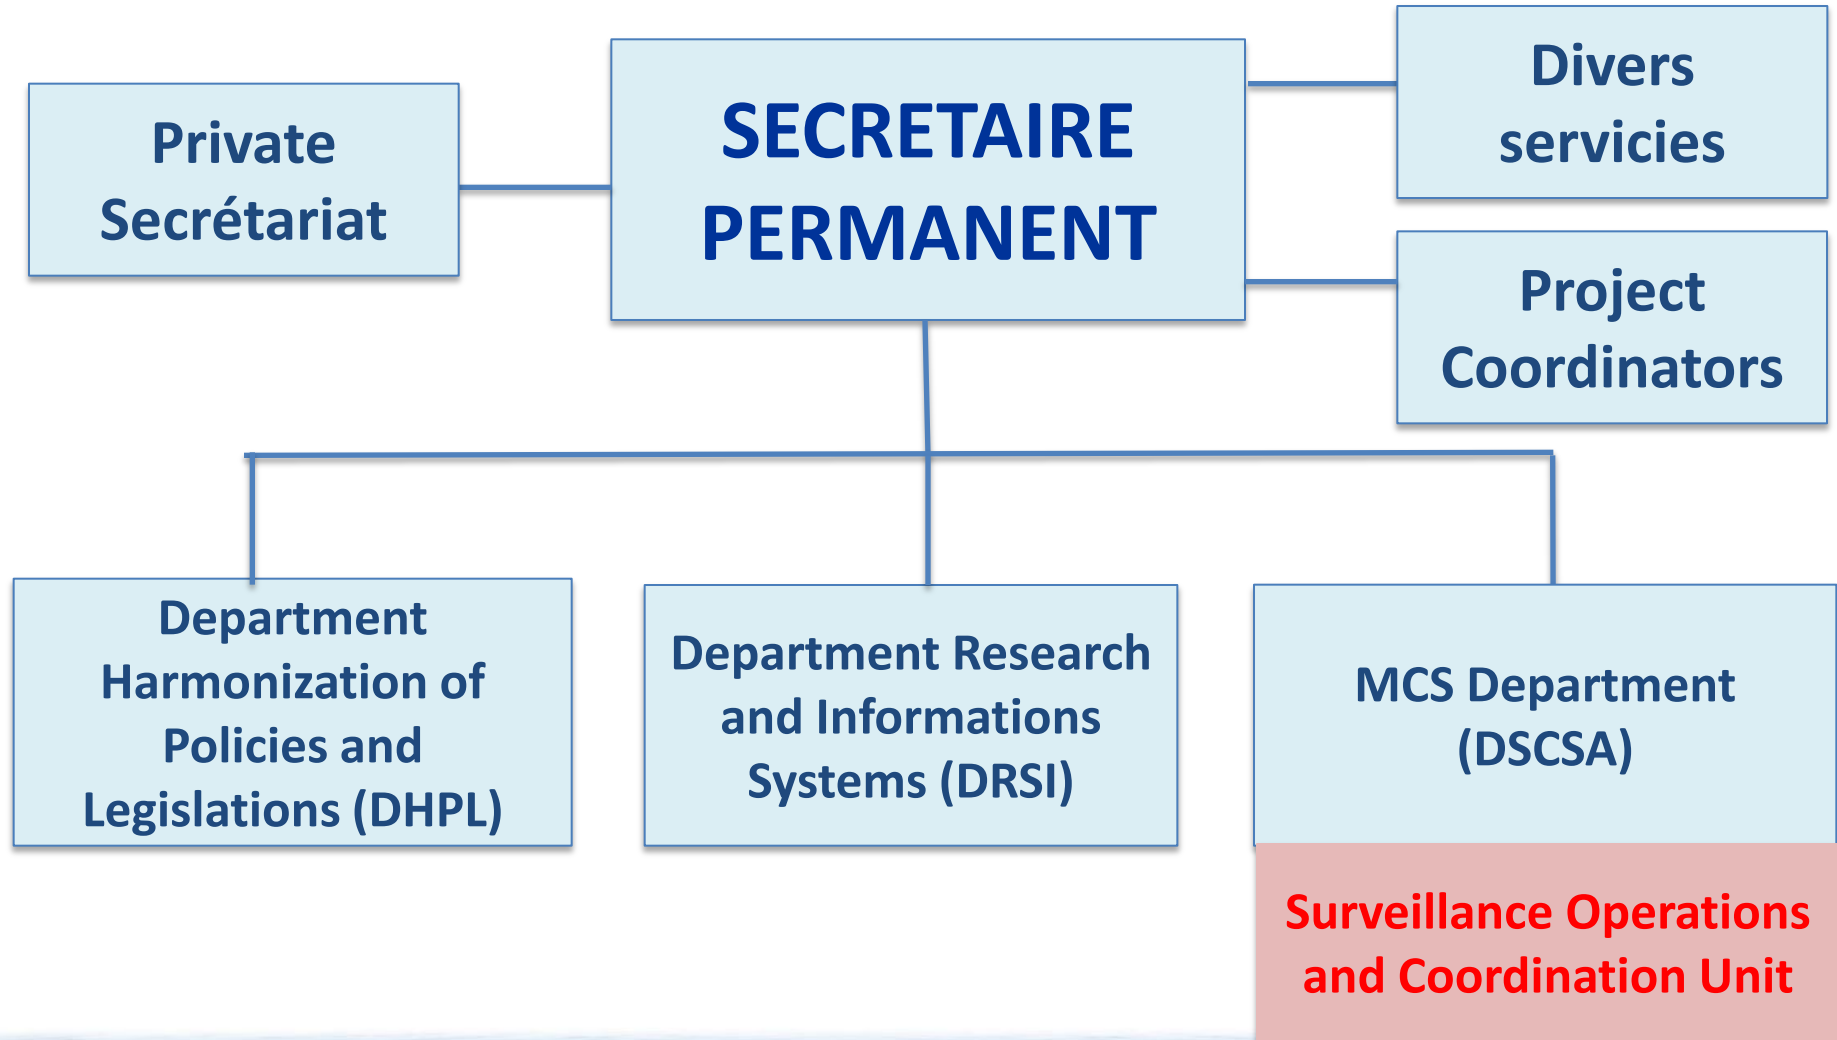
Private Secrétariat

SECRETAIRE PERMANENT

Divers servicies

Project Coordinators

Department Harmonization of Policies and Legislations (DHPL)

Department Research and Informations Systems (DRSI)

MCS Department (DSCSA)

Surveillance Operations and Coordination Unit